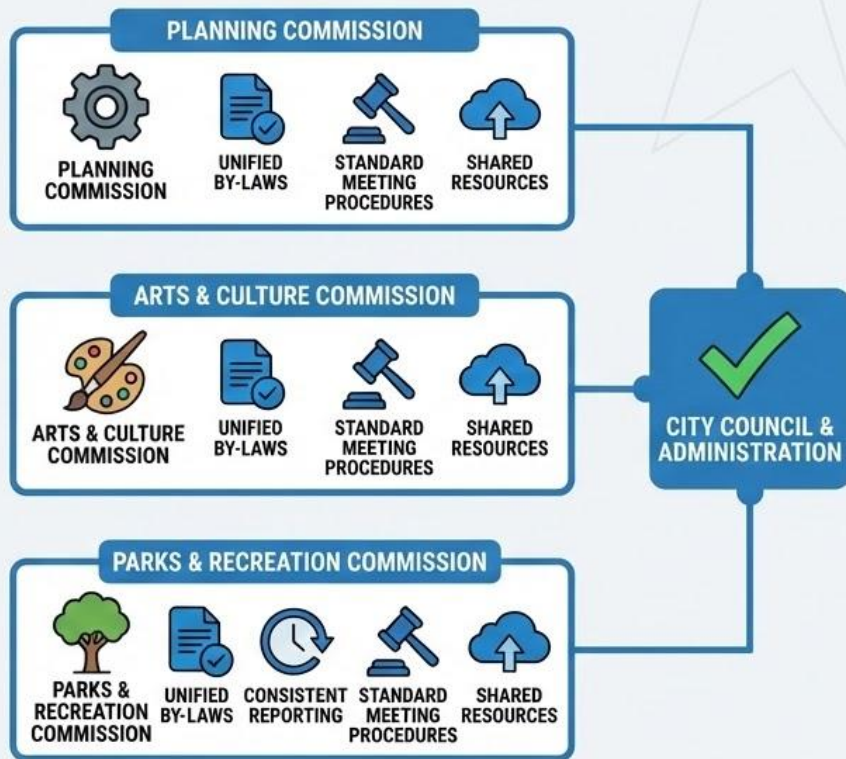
PLANNING COMMISSION

PLANNING COMMISSION

UNIFIED BY-LAWS

STANDARD MEETING PROCEDURES

SHARED RESOURCES

ARTS & CULTURE COMMISSION

ARTS & CULTURE COMMISSION

UNIFIED BY-LAWS

STANDARD MEETING PROCEDURES

SHARED RESOURCES

CITY COUNCIL & ADMINISTRATION

PARKS & RECREATION COMMISSION

PARKS & RECREATION COMMISSION

UNIFIED BY-LAWS

CONSISTENT REPORTING

STANDARD MEETING PROCEDURES

SHARED RESOURCES